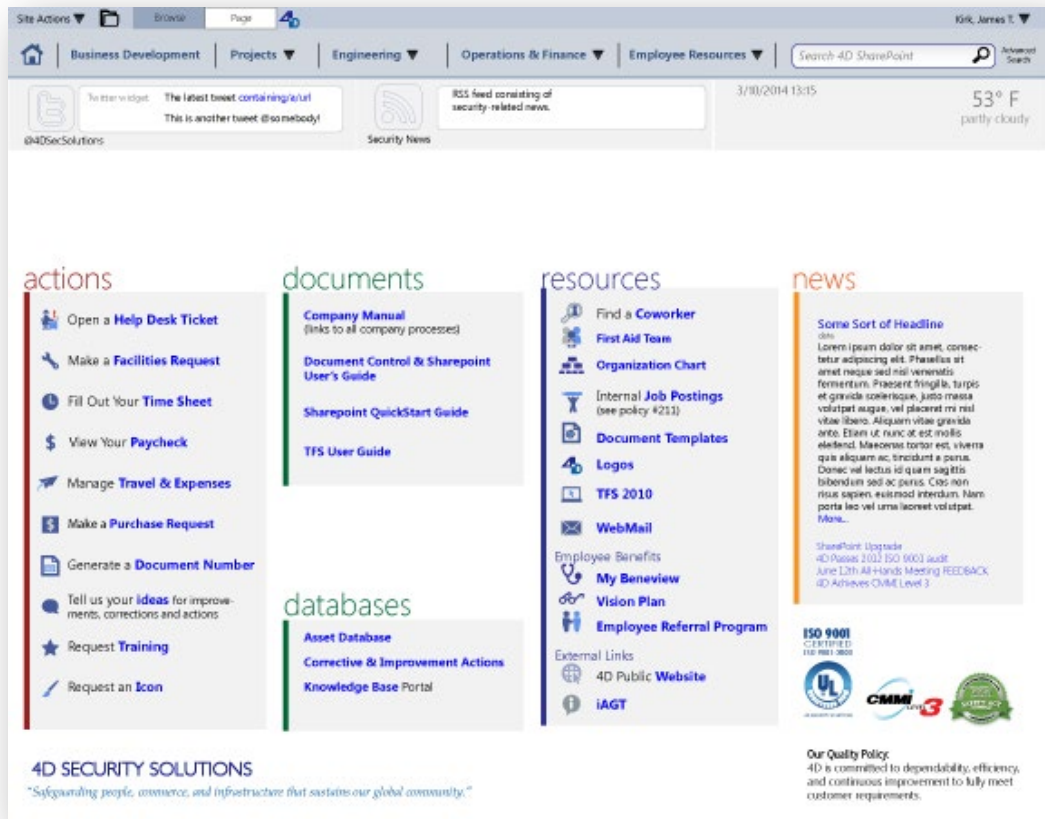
Site Actions ▼ Browse Page 4D Kirk, James T. ▼

Business Development | Projects ▼ | Engineering ▼ | Operations & Finance ▼ | Employee Resources ▼ | Search 4D SharePoint | Advanced Search

Twitter widget The latest tweet containing/a/url
This is another tweet @somebody!
@4DSecSolutions

RSS feed consisting of security-related news.
Security News

3/10/2014 13:15
53° F
partly cloudy

actions

Open a Help Desk Ticket
Make a Facilities Request
Fill Out Your Time Sheet
View Your Paycheck
Manage Travel & Expenses
Make a Purchase Request
Generate a Document Number
Tell us your ideas for improvements, corrections and actions
Request Training
Request an Icon

documents

Company Manual
(links to all company processes)
Document Control & Sharepoint User's Guide
Sharepoint QuickStart Guide
TFS User Guide

databases

Asset Database
Corrective & Improvement Actions
Knowledge Base Portal

resources

Find a Coworker
First Aid Team
Organization Chart
Internal Job Postings
(see policy #211)
Document Templates
Logos
TFS 2010
WebMail
Employee Benefits
My Beneview
Vision Plan
Employee Referral Program
External Links
4D Public Website
iAGT

news

Some Sort of Headline
date
Lorem ipsum dolor sit amet, consectetur adipiscing elit. Phasellus sit amet neque sed nisl venenatis fermentum. Praesent fringilla, turpis et gravida scelerisque, justo massa volutpat augue, vel placerat mi nisl vitae libero. Aliquam vitae gravida ante. Etiam ut nunc at est mollis eleifend. Maecenas tortor est, viverra quis aliquam ac, tincidunt a purus. Donec vel lectus id quam sagittis bibendum sed ac purus. Cras non risus sapien, euismod interdum. Nam porta leo vel ulla laoreet volutpat.
More...

SharePoint Upgrade
4D Passes 2013 ISO 9001 audit
June 12th All-Hands Meeting FEEDBACK
4D Achieves CMMI Level 3

ISO 9001 CERTIFIED
UL
CMMI Level 3

4D SECURITY SOLUTIONS
"Safeguarding people, commerce, and infrastructure that sustains our global community."

Our Quality Policy:
4D is committed to dependability, efficiency, and continuous improvement to fully meet customer requirements.